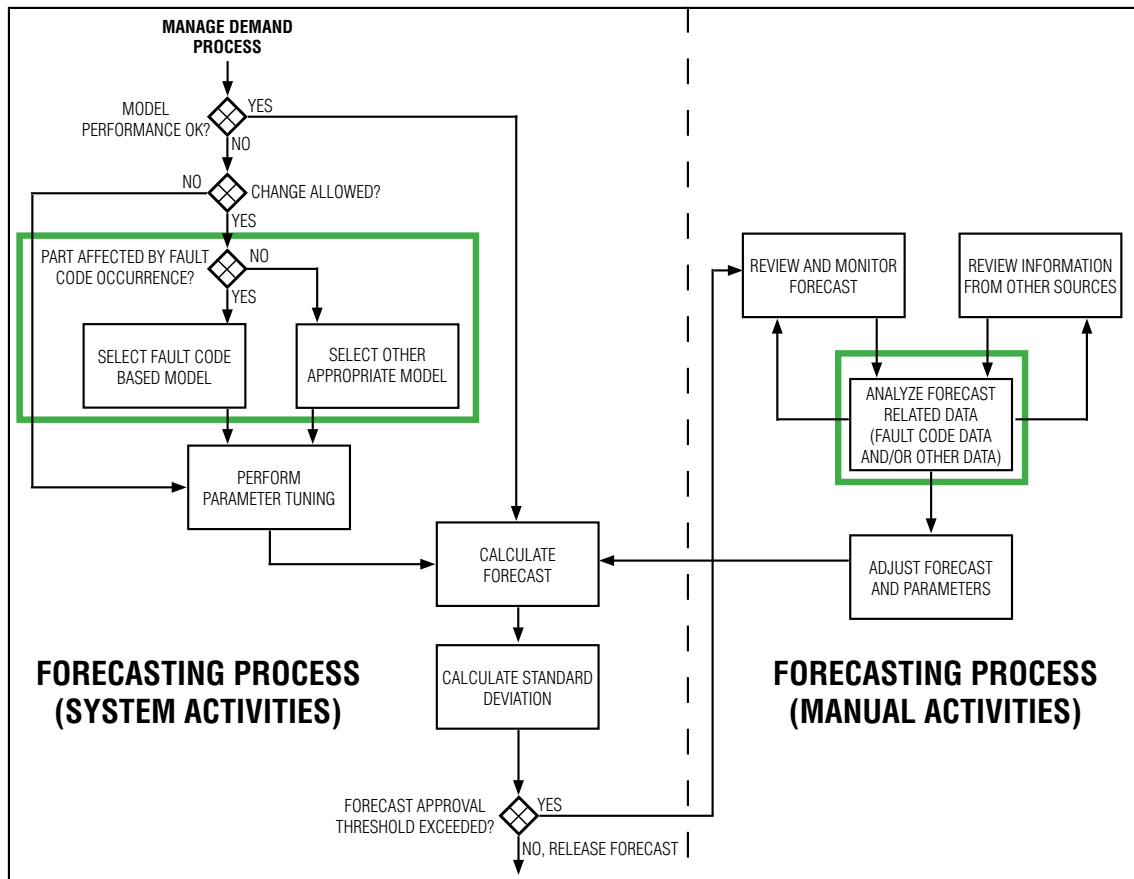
MANAGE DEMAND PROCESS

MODEL PERFORMANCE OK?

YES

NO

NO

CHANGE ALLOWED?

YES

PART AFFECTED BY FAULT CODE OCCURRENCE?

NO

YES

SELECT FAULT CODE BASED MODEL

SELECT OTHER APPROPRIATE MODEL

PERFORM PARAMETER TUNING

CALCULATE FORECAST

CALCULATE STANDARD DEVIATION

FORECAST APPROVAL THRESHOLD EXCEEDED?

YES

NO, RELEASE FORECAST

FORECASTING PROCESS (SYSTEM ACTIVITIES)

REVIEW AND MONITOR FORECAST

REVIEW INFORMATION FROM OTHER SOURCES

ANALYZE FORECAST RELATED DATA (FAULT CODE DATA AND/OR OTHER DATA)

ADJUST FORECAST AND PARAMETERS

FORECASTING PROCESS (MANUAL ACTIVITIES)